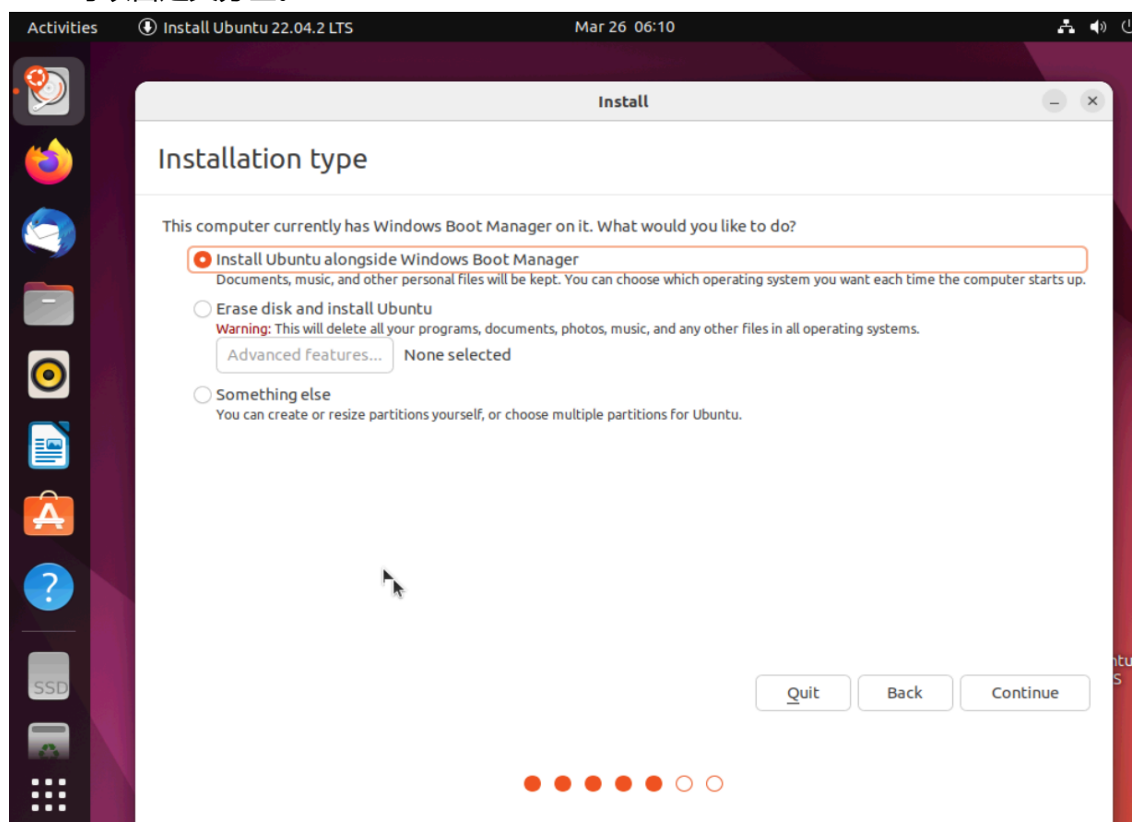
Activities Install Ubuntu 22.04.2 LTS Mar 26 06:10

Install

Installation type

This computer currently has Windows Boot Manager on it. What would you like to do?

Install Ubuntu alongside Windows Boot Manager
Documents, music, and other personal files will be kept. You can choose which operating system you want each time the computer starts up.

Erase disk and install Ubuntu
Warning: This will delete all your programs, documents, photos, music, and any other files in all operating systems.

Advanced features... None selected

Something else
You can create or resize partitions yourself, or choose multiple partitions for Ubuntu.

SSD

Quit Back Continue